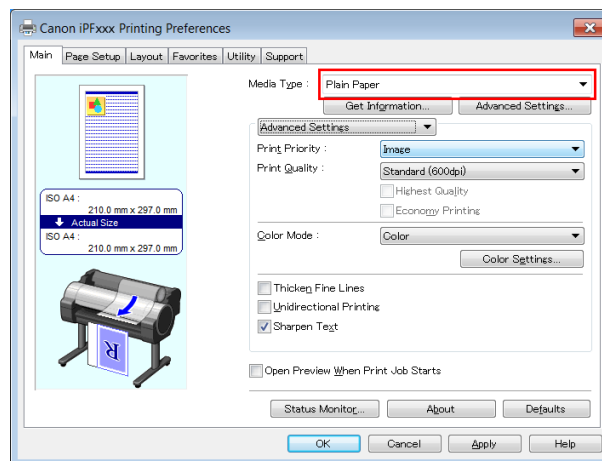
Canon iPFxxx Printing Preferences

Main | Page Setup | Layout | Favorites | Utility | Support

Media Type : Plain Paper

Get Information...

Advanced Settings...

Advanced Settings

Print Priority : Image

Print Quality : Standard (600dpi)

Highest Quality

Economy Printing

Color Mode : Color

Color Settings...

Thicken Fine Lines

Unidirectional Printing

Sharpen Text

ISO A4 :
210.0 mm x 297.0 mm
Actual Size
ISO A4 :
210.0 mm x 297.0 mm

R

Open Preview When Print Job Starts

Status Monitor...

About

Defaults

OK

Cancel

Apply

Help